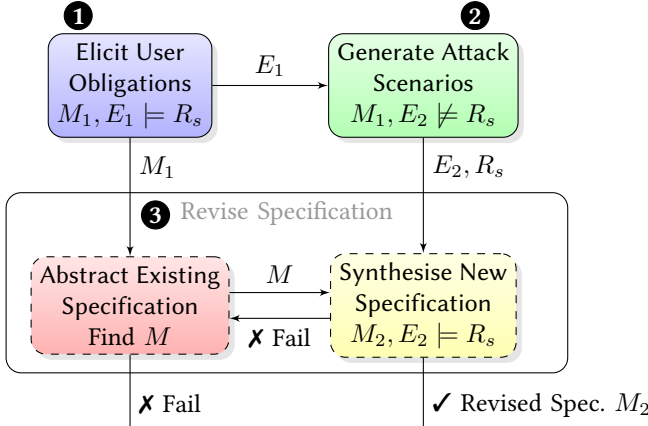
1
Elicit User Obligations
$M_1, E_1 \models R_s$

$E_1$

2
Generate Attack Scenarios
$M_1, E_2 \not\models R_s$

$M_1$

$E_2, R_s$

3 Revise Specification

Abstract Existing Specification
Find $M$

$M$

✗ Fail

Synthesise New Specification
$M_2, E_2 \models R_s$

✗ Fail

✓ Revised Spec. $M_2$